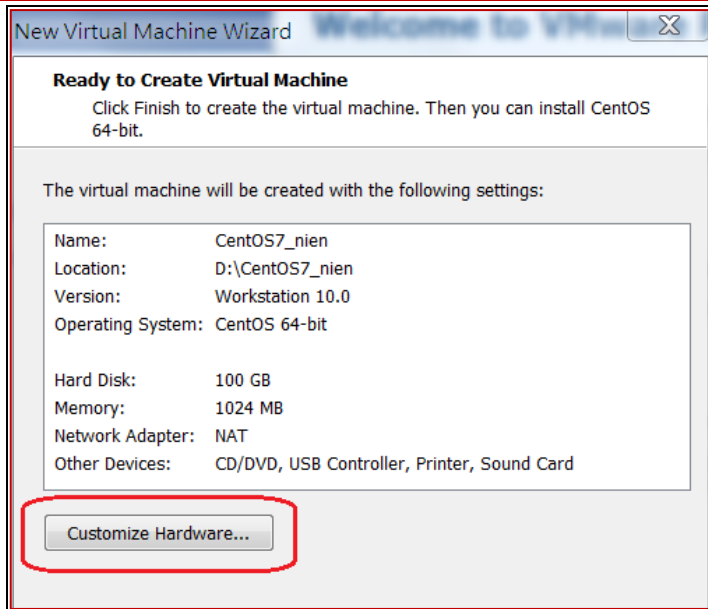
New Virtual Machine Wizard

Ready to Create Virtual Machine

Click Finish to create the virtual machine. Then you can install CentOS 64-bit.

The virtual machine will be created with the following settings:

| | |
|---|---|
| Name: | CentOS7_nien |
| Location: | D:\CentOS7_nien |
| Version: | Workstation 10.0 |
| Operating System: | CentOS 64-bit |
| | |
| Hard Disk: | 100 GB |
| Memory: | 1024 MB |
| Network Adapter: | NAT |
| Other Devices: | CD/DVD, USB Controller, Printer, Sound Card |

Customize Hardware...